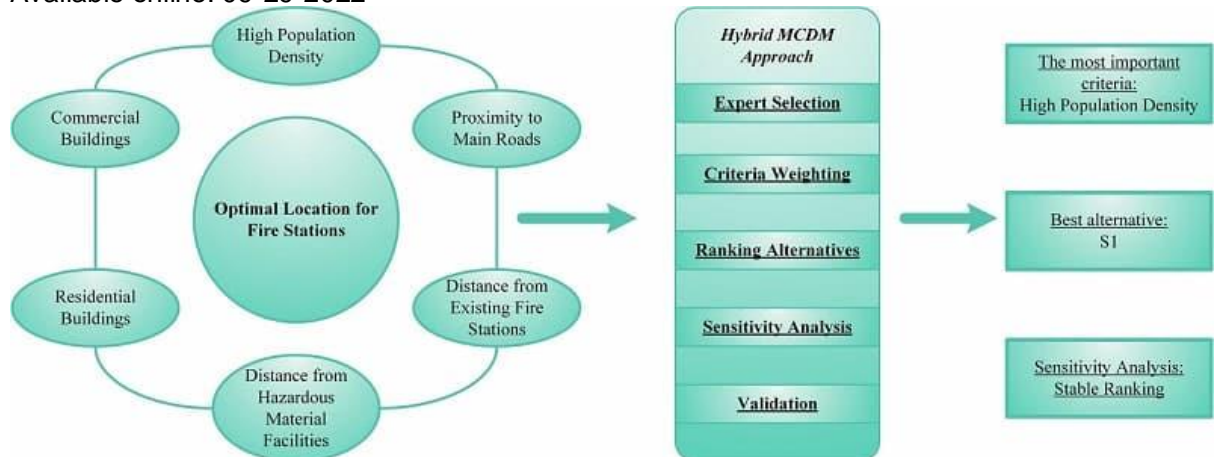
Available online: 09-25-2022

High Population Density

Commercial Buildings

Proximity to Main Roads

Optimal Location for Fire Stations

Residential Buildings

Distance from Existing Fire Stations

Distance from Hazardous Material Facilities

Hybrid MCDM Approach

Expert Selection

Criteria Weighting

Ranking Alternatives

Sensitivity Analysis

Validation

The most important criteria: High Population Density

Best alternative: S1

Sensitivity Analysis: Stable Ranking